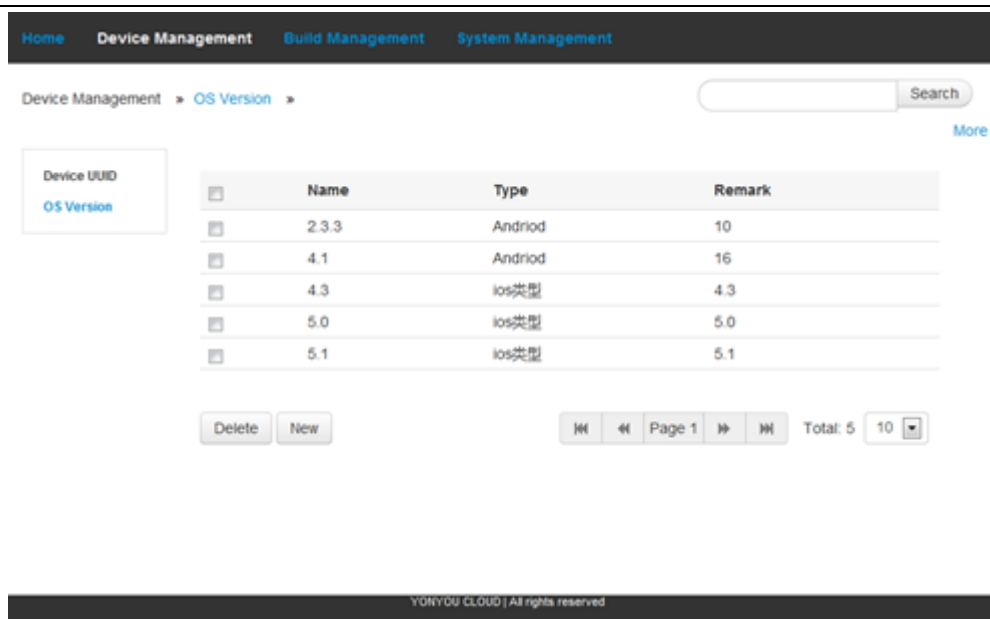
Home Device Management Build Management System Management

Device Management » OS Version »

Search

More

Device UUID
OS Version

| | Name | Type | Remark |
|---|---|---|---|
| | 2.3.3 | Andriod | 10 |
| | 4.1 | Andriod | 16 |
| | 4.3 | ios类型 | 4.3 |
| | 5.0 | ios类型 | 5.0 |
| | 5.1 | ios类型 | 5.1 |

Delete New

Page 1 Total: 5 10

YONYOU CLOUD | All rights reserved